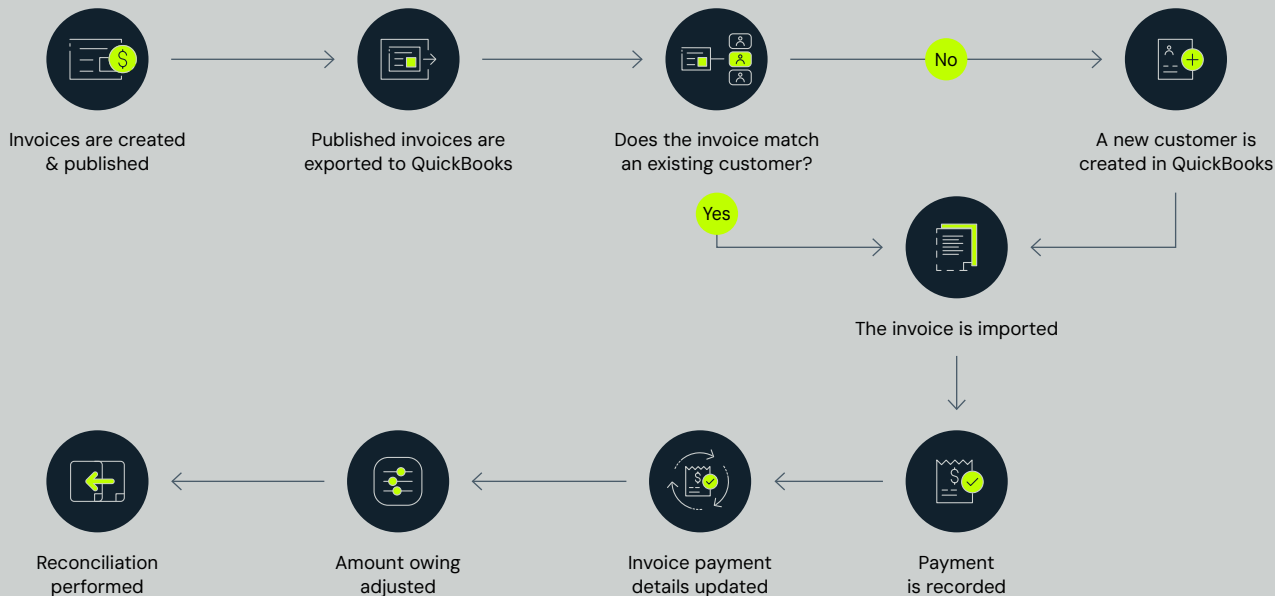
Invoices are created & published

Published invoices are exported to QuickBooks

Does the invoice match an existing customer?

No

A new customer is created in QuickBooks

Yes

The invoice is imported

Payment is recorded

Invoice payment details updated

Amount owing adjusted

Reconciliation performed